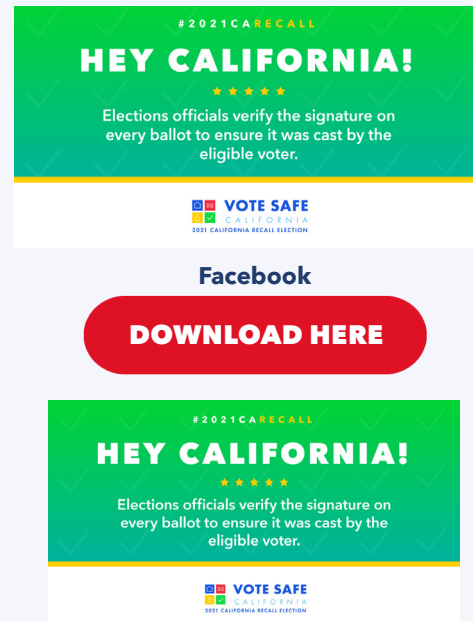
#2021CARECALL

HEY CALIFORNIA!

Elections officials verify the signature on every ballot to ensure it was cast by the eligible voter.

VOTE SAFE
CALIFORNIA
2021 CALIFORNIA RECALL ELECTION

Facebook

DOWNLOAD HERE

#2021CARECALL

HEY CALIFORNIA!

Elections officials verify the signature on every ballot to ensure it was cast by the eligible voter.

VOTE SAFE
CALIFORNIA
2021 CALIFORNIA RECALL ELECTION